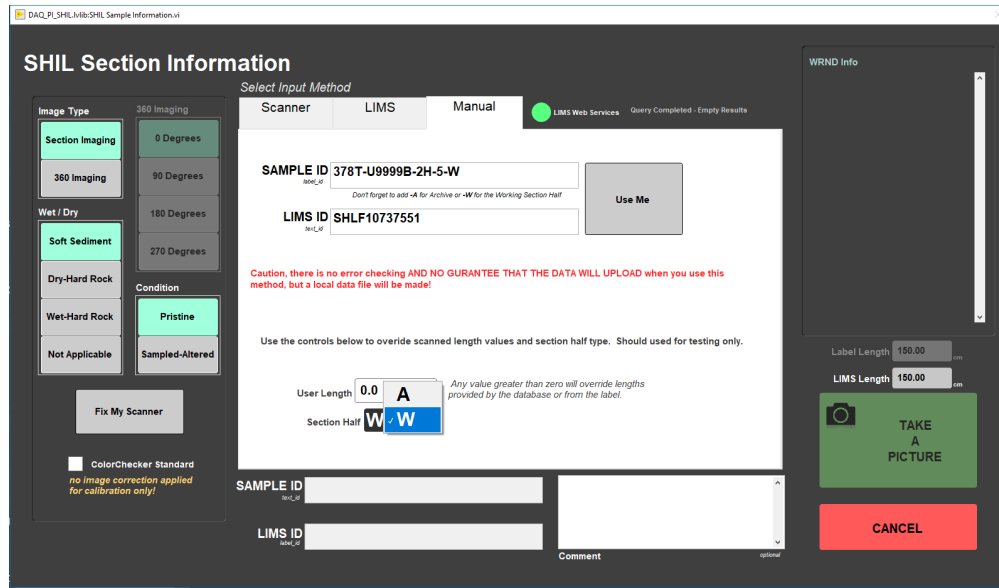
DAQ_PI_SHIL.lvlib:SHIL Sample Information.vi

SHIL Section Information

Select Input Method

Image Type
Section Imaging
360 Imaging

360 Imaging
0 Degrees
90 Degrees
180 Degrees
270 Degrees

Wet / Dry
Soft Sediment
Dry-Hard Rock
Wet-Hard Rock
Not Applicable

Condition
Pristine
Sampled-Altered

Fix My Scanner

ColorChecker Standard
no image correction applied for calibration only!

Scanner | LIMS | Manual

LIMS Web Services
Query Completed - Empty Results

SAMPLE ID
label_id
378T-U9999B-2H-5-W
Don't forget to add -A for Archive or -W for the Working Section Half

LIMS ID
text_id
SHLF10737551

Use Me

Caution, there is no error checking AND NO GURANTEE THAT THE DATA WILL UPLOAD when you use this method, but a local data file will be made!

Use the controls below to overide scanned length values and section half type. Should used for testing only.

User Length 0.0
A
✓ W
Any value greater than zero will override lengths provided by the database or from the label.

Section Half W

SAMPLE ID
text_id

LIMS ID
label_id

Comment
optional

WRND Info

Label Length 150.00 cm
LIMS Length 150.00 cm

TAKE A PICTURE

CANCEL